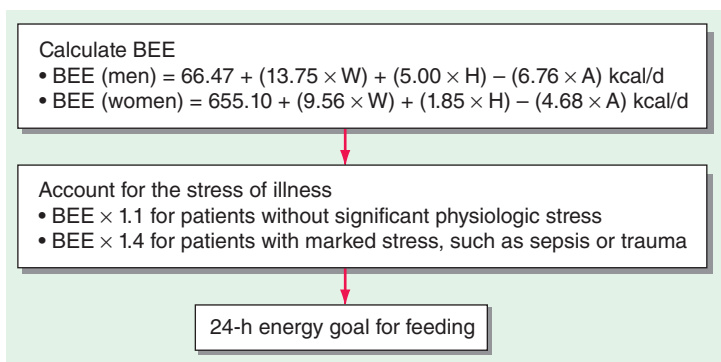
Calculate BEE

• BEE (men) = $66.47 + (13.75 \times W) + (5.00 \times H) - (6.76 \times A)$ kcal/d

• BEE (women) = $655.10 + (9.56 \times W) + (1.85 \times H) - (4.68 \times A)$ kcal/d

Account for the stress of illness

• BEE $\times$ 1.1 for patients without significant physiologic stress

• BEE $\times$ 1.4 for patients with marked stress, such as sepsis or trauma

24-h energy goal for feeding